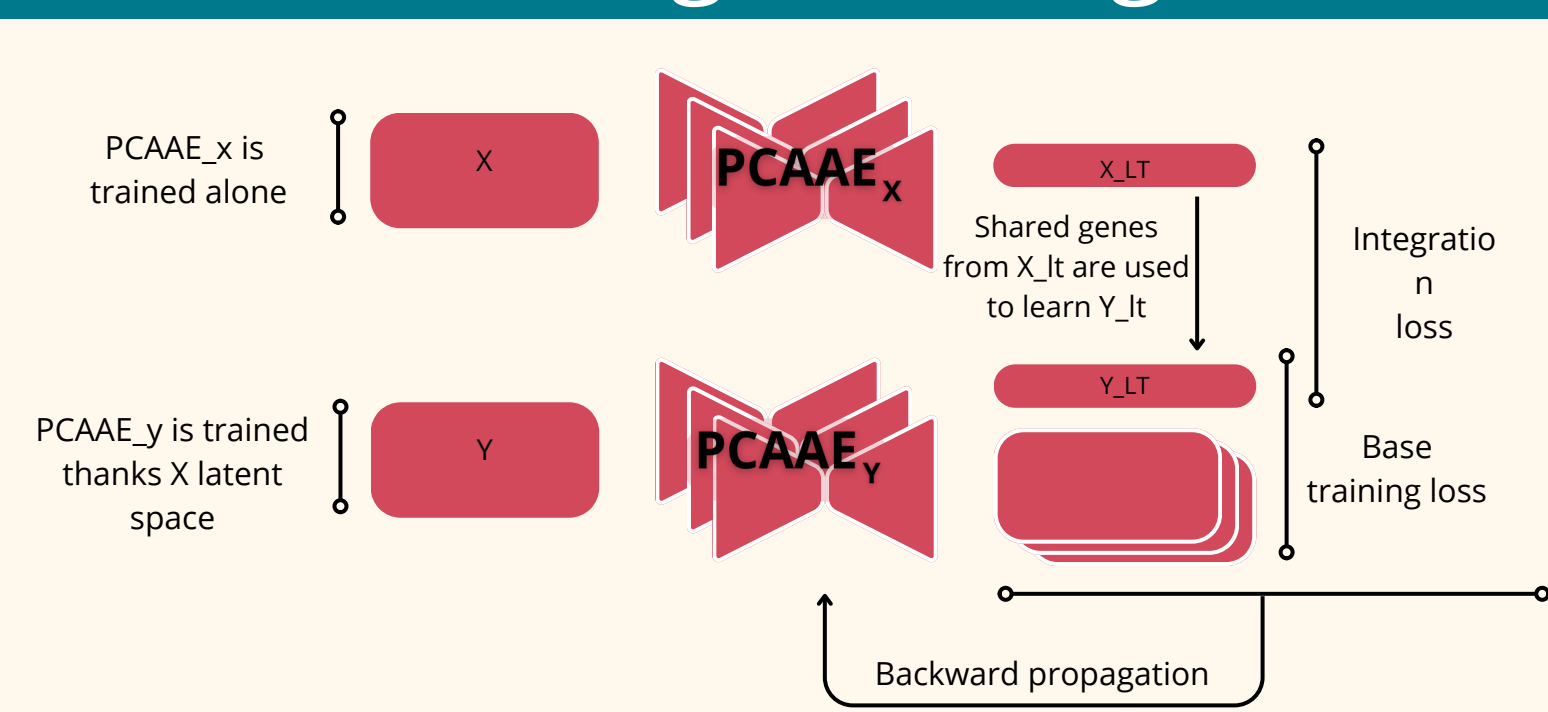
PCAAE_x is trained alone

X

$\text{PCAAE}_X$

X_LT

Shared genes from X_lt are used to learn Y_lt

Integratio n loss

PCAAE_y is trained thanks X latent space

Y

$\text{PCAAE}_Y$

Y_LT

Base training loss

Backward propagation